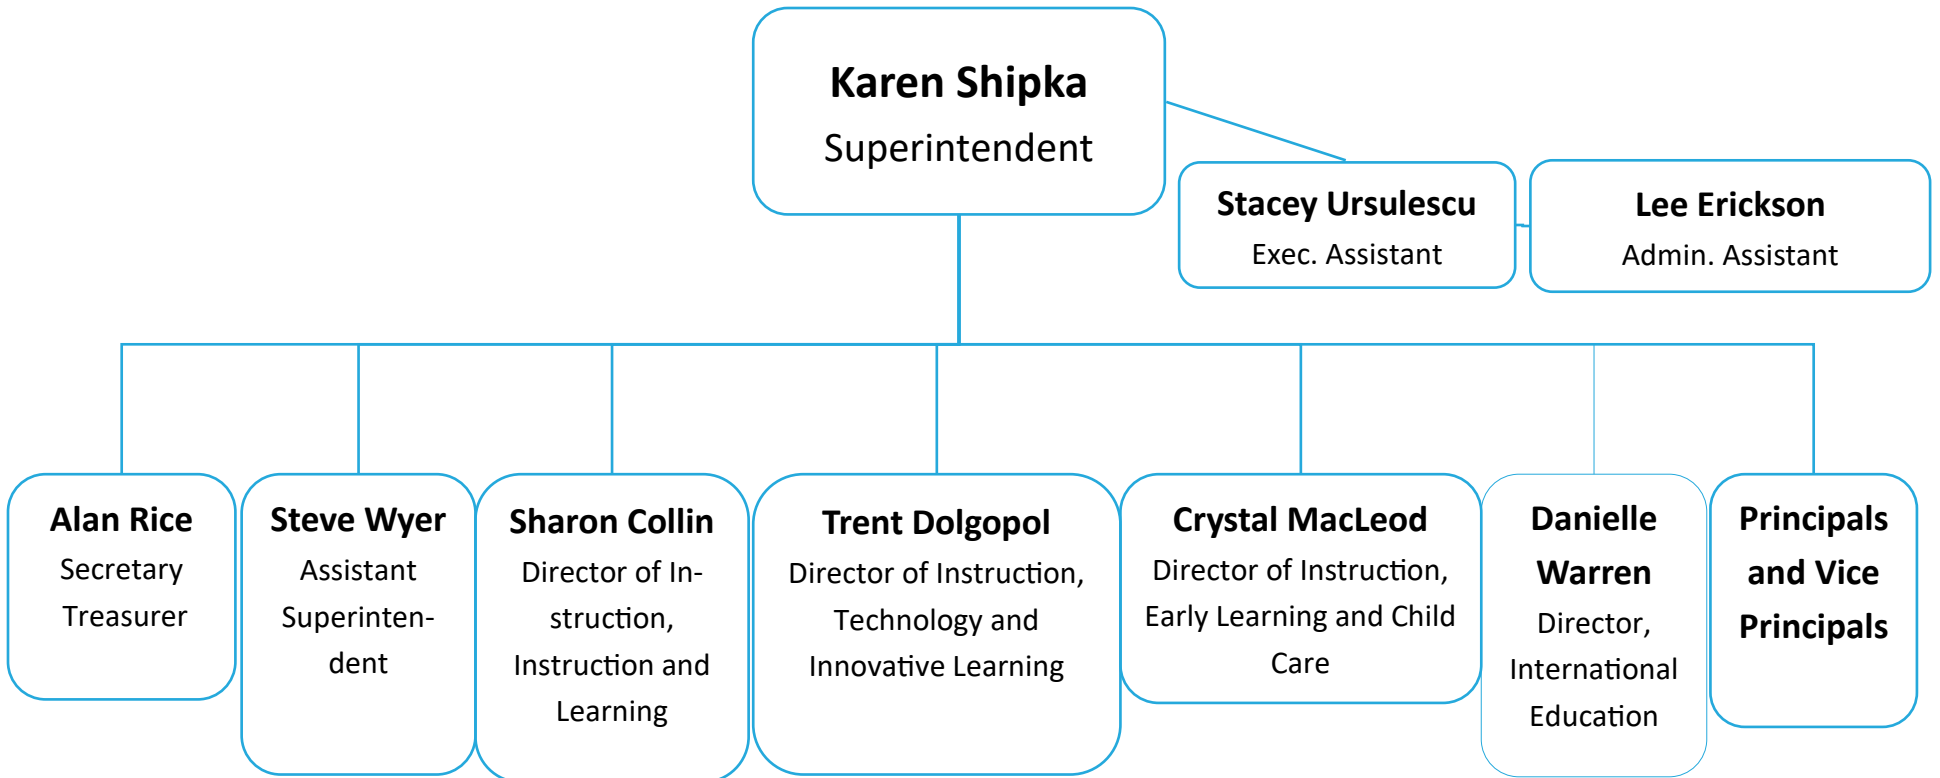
Karen Shipka
Superintendent

Stacey Ursulescu
Exec. Assistant

Lee Erickson
Admin. Assistant

Alan Rice
Secretary Treasurer

Steve Wyer
Assistant Superintendent

Sharon Collin
Director of Instruction, Instruction and Learning

Trent Dolgopol
Director of Instruction, Technology and Innovative Learning

Crystal MacLeod
Director of Instruction, Early Learning and Child Care

Danielle Warren
Director, International Education

Principals and Vice Principals